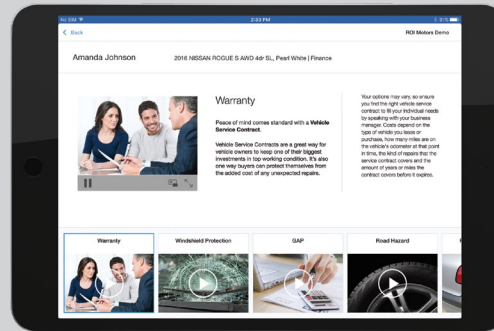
No SIM
2:33 PM
31%

< Back
ROI Motors Demo

Amanda Johnson
2016 NISSAN ROGUE S AWD 4dr SL, Pearl White | Finance

Warranty

Peace of mind comes standard with a Vehicle Service Contract.

Vehicle Service Contracts are a great way for vehicle owners to keep one of their biggest investments in top working condition. It's also one way buyers can protect themselves from the added cost of any unexpected repairs.

Your options may vary, so ensure you find the right vehicle service contract to fit your individual needs by speaking with your business manager. Costs depend on the type of vehicle you lease or purchase, how many miles are on the vehicle's odometer at that point in time, the kind of repairs that the service contract covers and the amount of years or miles the contract covers before it expires.

Warranty
Windshield Protection
GAP
Road Hazard